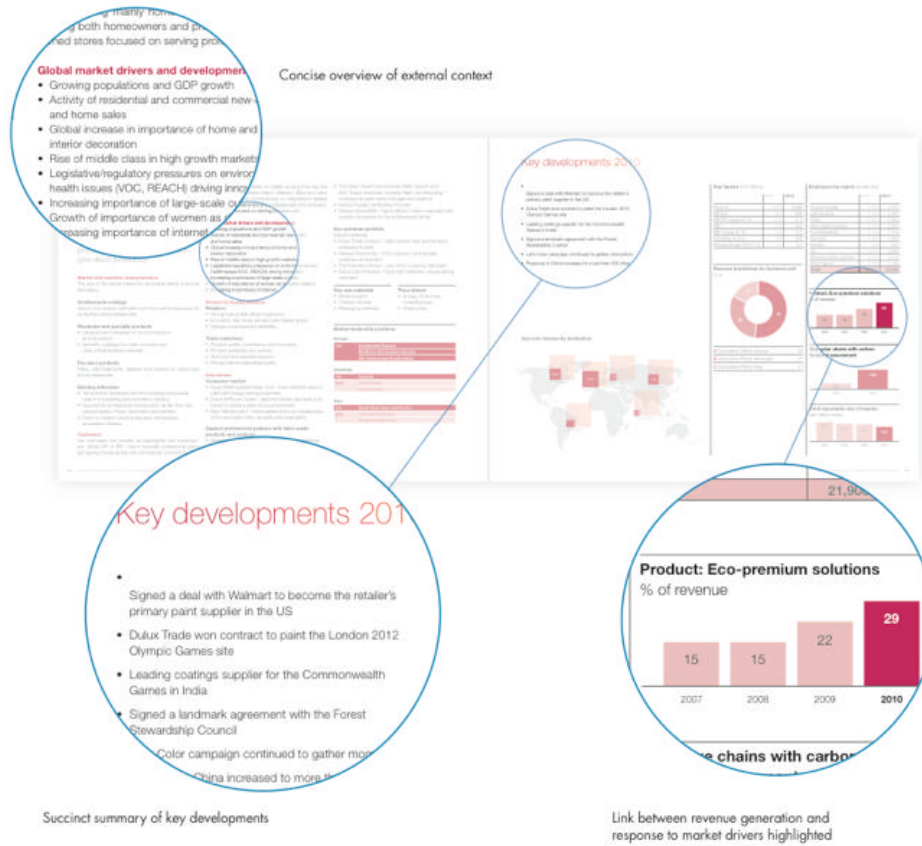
ng mainly home
g both homeowners and pr
ed stores focused on serving pro

Global market drivers and developm
• Growing populations and GDP growth
• Activity of residential and commercial new
and home sales
• Global increase in importance of home and
interior decoration
• Rise of middle class in high growth markets
• Legislative/regulatory pressures on enviro
health issues (VOC, REACH) driving innov
• Increasing importance of large-scale cu
Growth of importance of women as
easing importance of internet

Concise overview of external context

Key developments 201

•
Signed a deal with Walmart to become the retailer's primary paint supplier in the US
• Dulux Trade won contract to paint the London 2012 Olympic Games site
• Leading coatings supplier for the Commonwealth Games in India
• Signed a landmark agreement with the Forest Stewardship Council
Color campaign continued to gather mo
China increased to more th

21,90

Product: Eco-premium solutions
% of revenue

| 15 | 15 | 22 | 29 |
|---|---|---|---|
| 2007 | 2008 | 2009 | 2010 |

e chains with carbo

Succinct summary of key developments

Link between revenue generation and response to market drivers highlighted